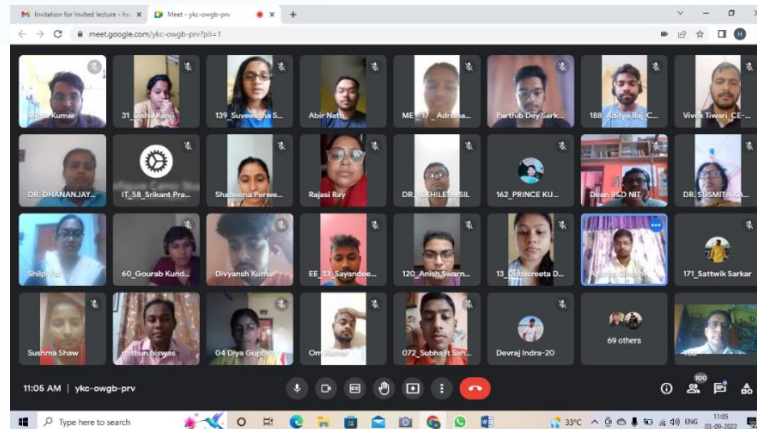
Invitation for invited lecture - ho
Meet - ykc-owgb-prv
meet.google.com/ykc-owgb-prv?pli=1

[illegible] Kumar
31_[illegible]
139_Suvee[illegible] S...
Abir Natu
ME_17_Adrisa...
Parthib Dey Sark...
188_Aditya Raj_C...
Vivek Tiwari_CE-...
DR. DHANANJAY...
IT_58_Srikant Pra...
Shabnam Perwe...
Rajasi Ray
DR. NIKHILESH SIL
162_PRINCE KU...
Dean RSD NIT
DR. SUSMITA...
Shilpa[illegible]
60_Gourab Kund...
Divyansh Kumar
EE_33_Sayandee...
120_Anish Swarn...
13_Debasreeta D...
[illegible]
171_Sattwik Sarkar
Sushma Shaw
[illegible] biswas
04 Diya Gupta
Om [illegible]
072_Subhajit Sah...
Devraj Indra-20
69 others
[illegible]

11:05 AM | ykc-owgb-prv
100

Type here to search
33°C
ENG
11:05
03-09-2022